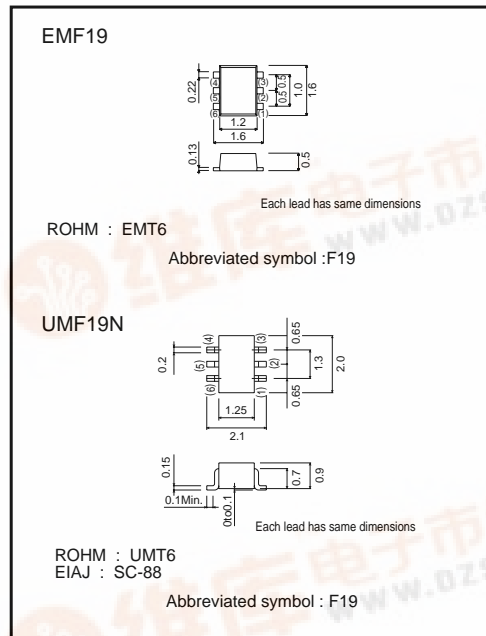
EMF19

0.22
(4)
(5)
(6)
(3)
(2)
(1)
0.5
0.5
1.0
1.6
1.2
1.6
0.13
0.5

Each lead has same dimensions

ROHM : EMT6

Abbreviated symbol :F19

UMF19N

0.2
(4)
(5)
(6)
(3)
(2)
(1)
0.65
1.3
2.0
0.65
1.25
2.1

0.15
0.1Min.
0to0.1
0.7
0.9

Each lead has same dimensions

ROHM : UMT6
EIAJ : SC-88

Abbreviated symbol : F19

www.dzsc